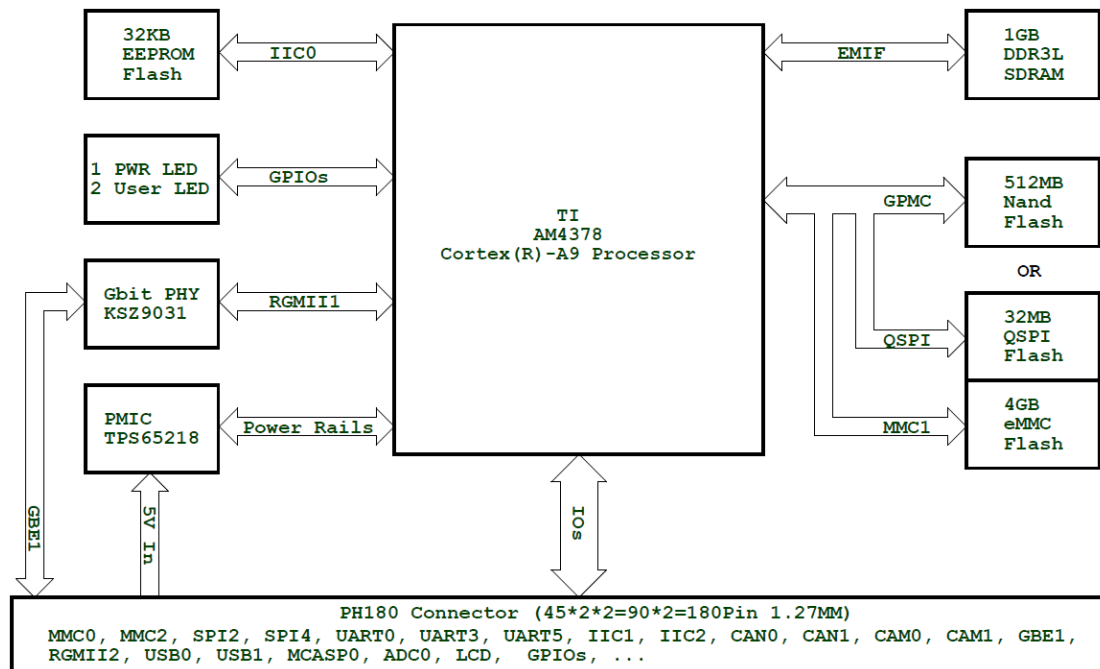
32KB
EEPROM
Flash

IIC0

1 PWR LED
2 User LED

GPIOs

Gbit PHY
KSZ9031

RGMII1

PMIC
TPS65218

Power Rails

TI
AM4378
Cortex(R)-A9 Processor

EMIF

1GB
DDR3L
SDRAM

GPMC

512MB
Nand
Flash

OR

32MB
QSPI
Flash

QSPI

4GB
eMMC
Flash

MMC1

GBE1

5V In

IOs

PH180 Connector (45*2*2=90*2=180Pin 1.27MM)
MMC0, MMC2, SPI2, SPI4, UART0, UART3, UART5, IIC1, IIC2, CAN0, CAN1, CAM0, CAM1, GBE1, RGMII2, USB0, USB1, MCASP0, ADC0, LCD, GPIOs, ...